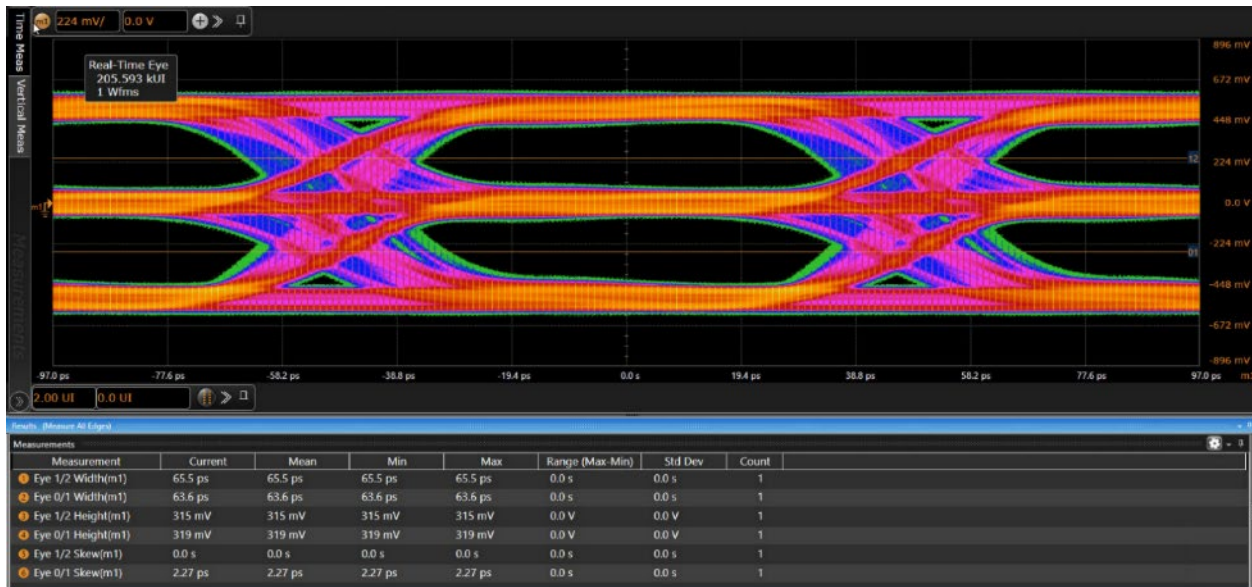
m1 224 mV/ 0.0 V

Time Meas Vertical Meas Measurements

Real-Time Eye
205.593 kUI
1 Wfms

896 mV
672 mV
448 mV
224 mV
0.0 V
-224 mV
-448 mV
-672 mV
-896 mV

12
01
m1

-97.0 ps -77.6 ps -58.2 ps -38.8 ps -19.4 ps 0.0 s 19.4 ps 38.8 ps 58.2 ps 77.6 ps 97.0 ps

2.00 UI 0.0 UI

Results (Measure All Edges)

Measurements

| Measurement | Current | Mean | Min | Max | Range (Max-Min) | Std Dev | Count |
|---|---|---|---|---|---|---|---|
| 1 Eye 1/2 Width(m1) | 65.5 ps | 65.5 ps | 65.5 ps | 65.5 ps | 0.0 s | 0.0 s | 1 |
| 2 Eye 0/1 Width(m1) | 63.6 ps | 63.6 ps | 63.6 ps | 63.6 ps | 0.0 s | 0.0 s | 1 |
| 3 Eye 1/2 Height(m1) | 315 mV | 315 mV | 315 mV | 315 mV | 0.0 V | 0.0 V | 1 |
| 4 Eye 0/1 Height(m1) | 319 mV | 319 mV | 319 mV | 319 mV | 0.0 V | 0.0 V | 1 |
| 5 Eye 1/2 Skew(m1) | 0.0 s | 0.0 s | 0.0 s | 0.0 s | 0.0 s | 0.0 s | 1 |
| 6 Eye 0/1 Skew(m1) | 2.27 ps | 2.27 ps | 2.27 ps | 2.27 ps | 0.0 s | 0.0 s | 1 |